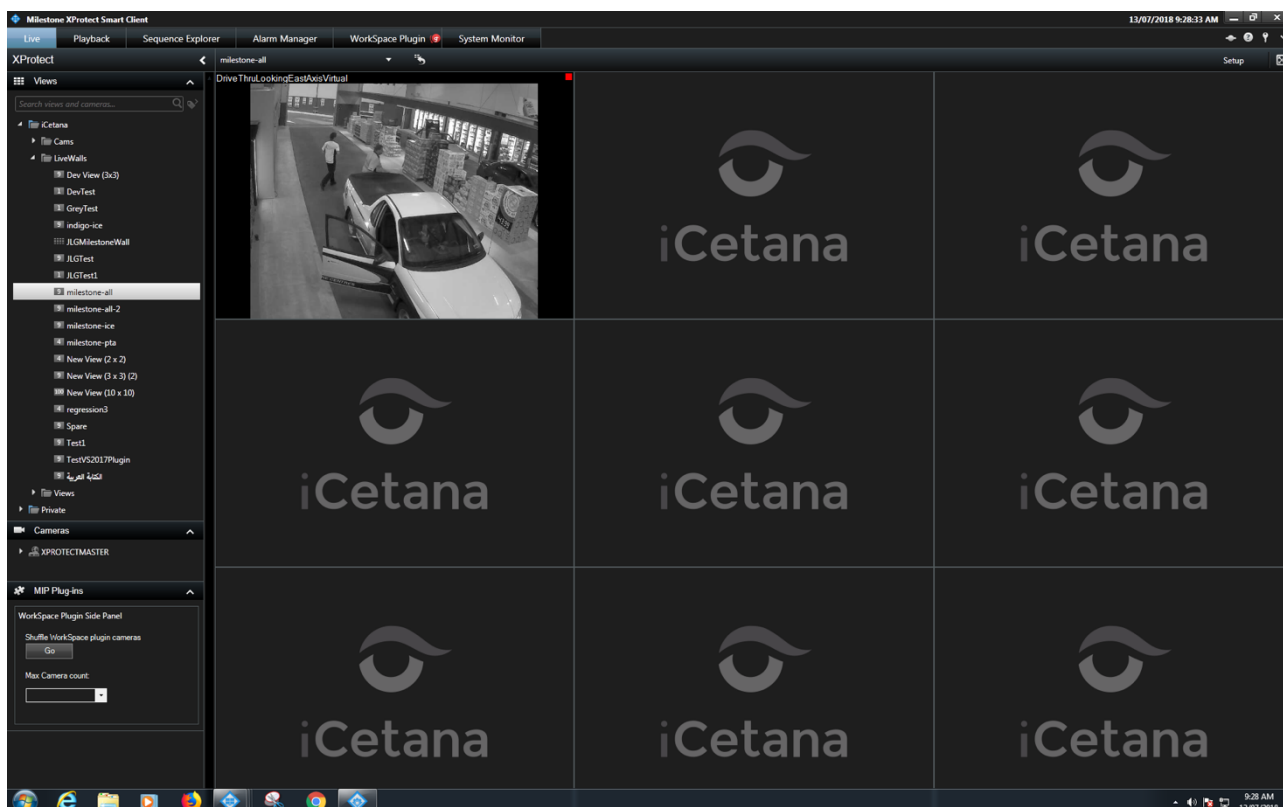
Milestone XProtect Smart Client

13/07/2018 9:28:33 AM

Live | Playback | Sequence Explorer | Alarm Manager | WorkSpace Plugin | System Monitor

XProtect

milestone-all

Setup

Views

Search views and cameras...

iCetana
Cams
LiveWalls
Dev View (3x3)
DevTest
GreyTest
indigo-ice
JLGMilestoneWall
JLGTest
JLGTest1
milestone-all
milestone-all-2
milestone-ice
milestone-pta
New View (2 x 2)
New View (3 x 3) (2)
New View (10 x 10)
regression3
Spare
Test1
TestVS2017Plugin
الكتابة العربية
Views
Private

Cameras

XPROTECTMASTER

MIP Plug-ins

WorkSpace Plugin Side Panel

Shuffle WorkSpace plugin cameras

Go

Max Camera count:

DriveThruLookingEastAxisVirtual

iCetana

iCetana

iCetana

iCetana

iCetana

iCetana

iCetana

iCetana

9:28 AM